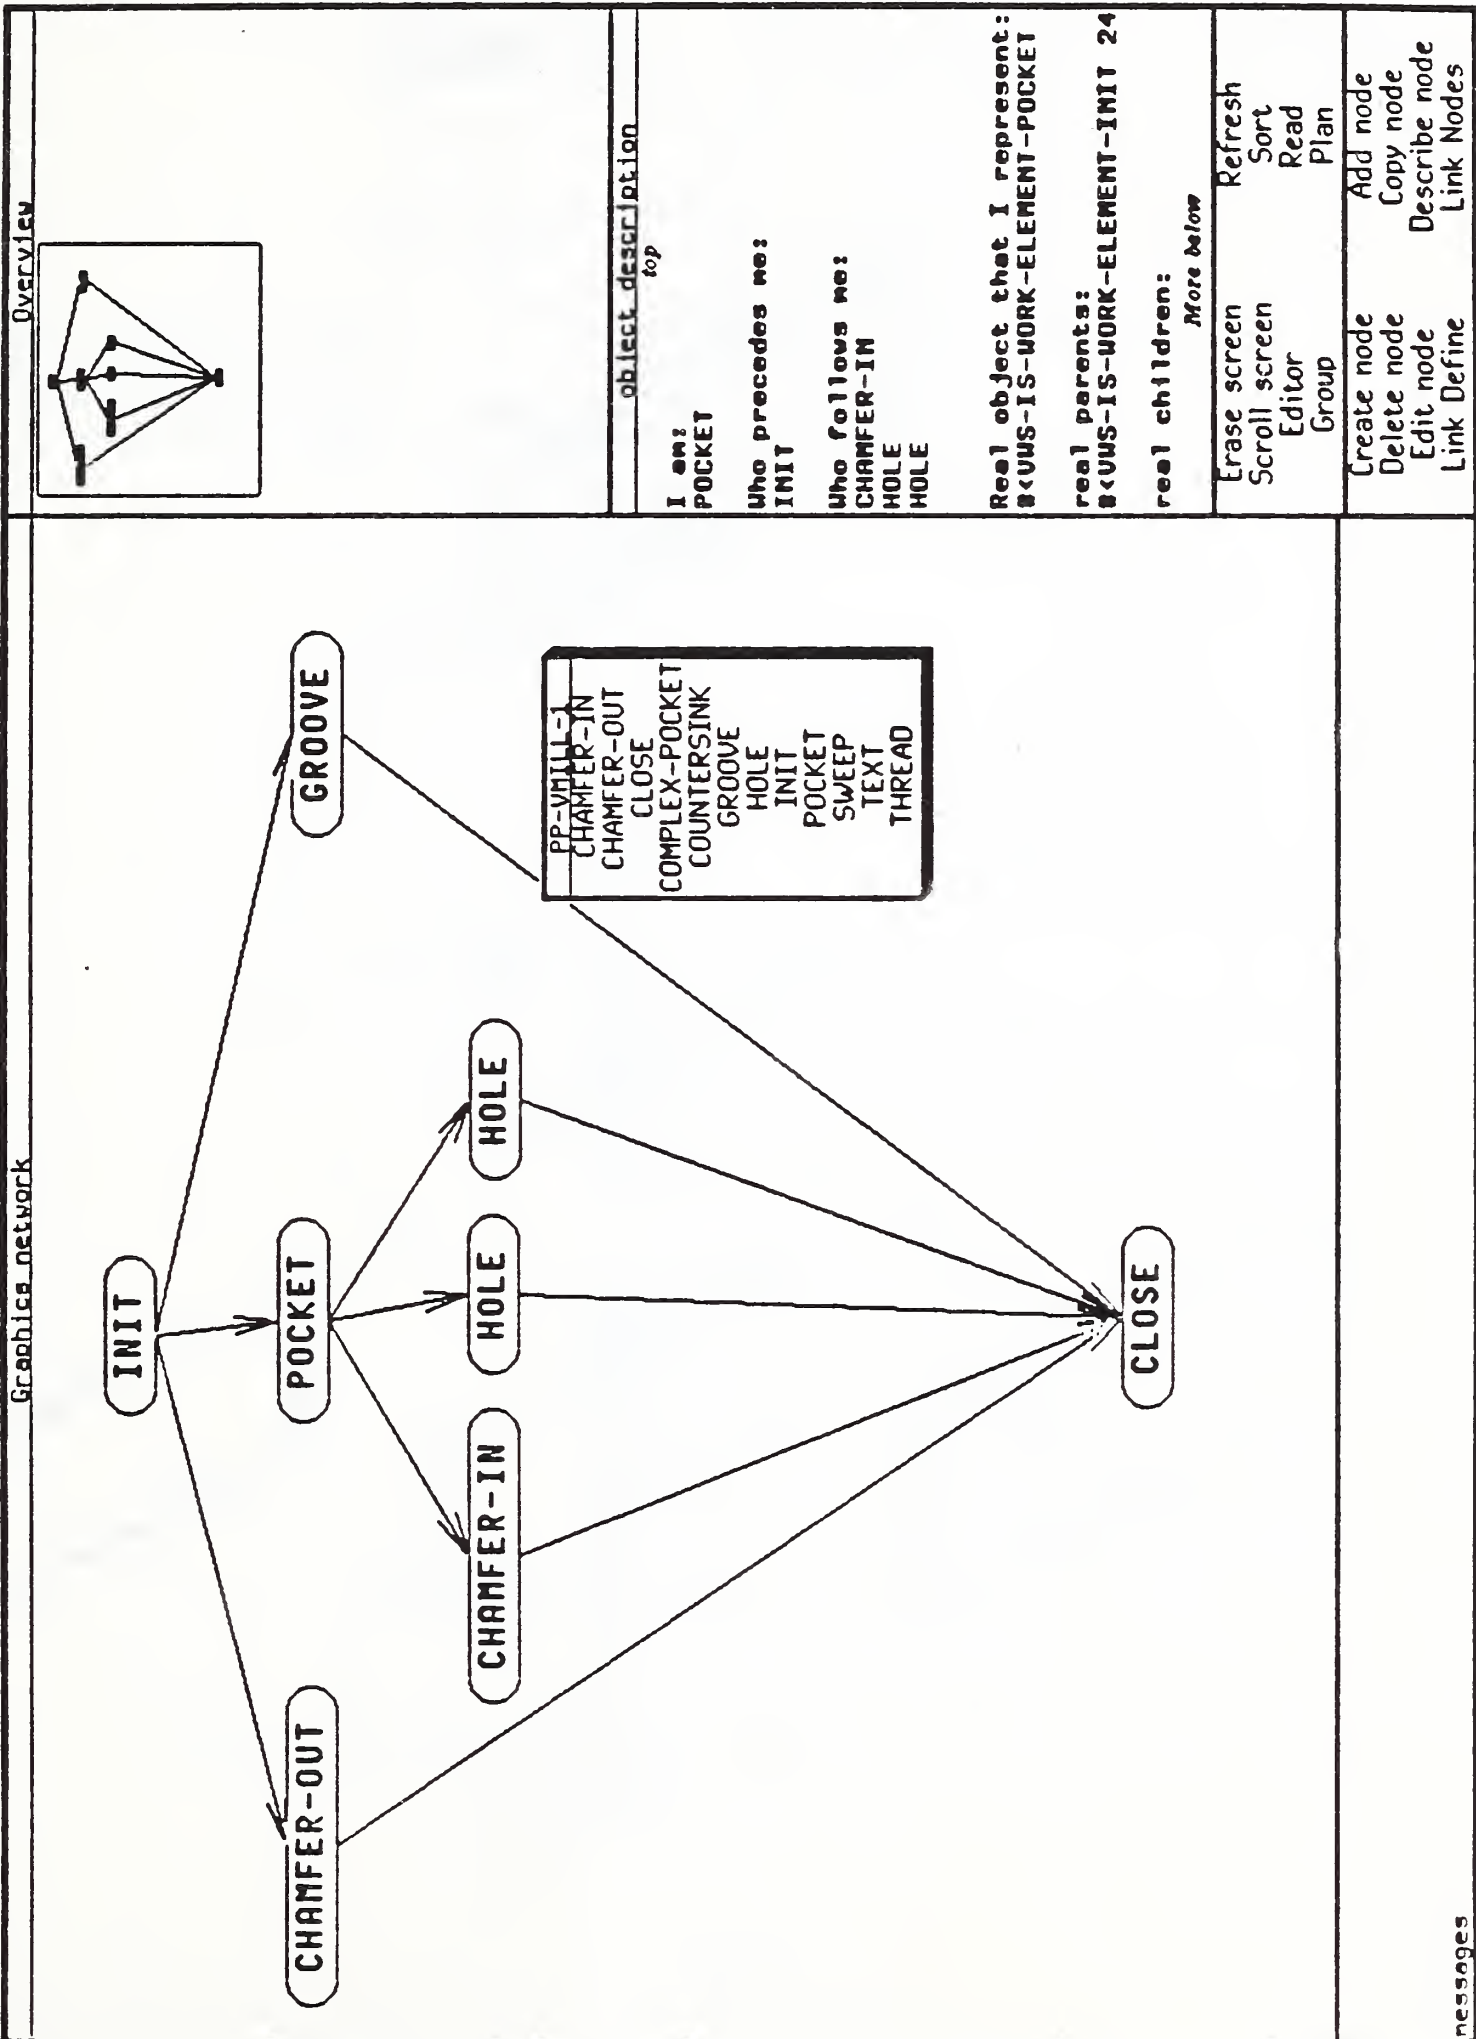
Graphics network

INIT

POCKET

GROOVE

HOLE

HOLE

CHAMFER-IN

CHAMFER-OUT

CLOSE

PP-VMILL-1
CHAMFER-IN
CHAMFER-OUT
CLOSE
COMPLEX-POCKET
COUNTERSINK
GROOVE
HOLE
INIT
POCKET
SWEEP
TEXT
THREAD

messages

Overview

object description
top

I am:
POCKET

Who precedes me:
INIT

Who follows me:
CHAMFER-IN
HOLE
HOLE

Real object that I represent:
#<VWS-IS-WORK-ELEMENT-POCKET

real parents:
#<VWS-IS-WORK-ELEMENT-INIT 24

real children:
More below

| Erase screen | Refresh |
|---|---|
| Scroll screen | Sort |
| Editor | Read |
| Group | Plan |

| Create node | Add node |
|---|---|
| Delete node | Copy node |
| Edit node | Describe node |
| Link Define | Link Nodes |